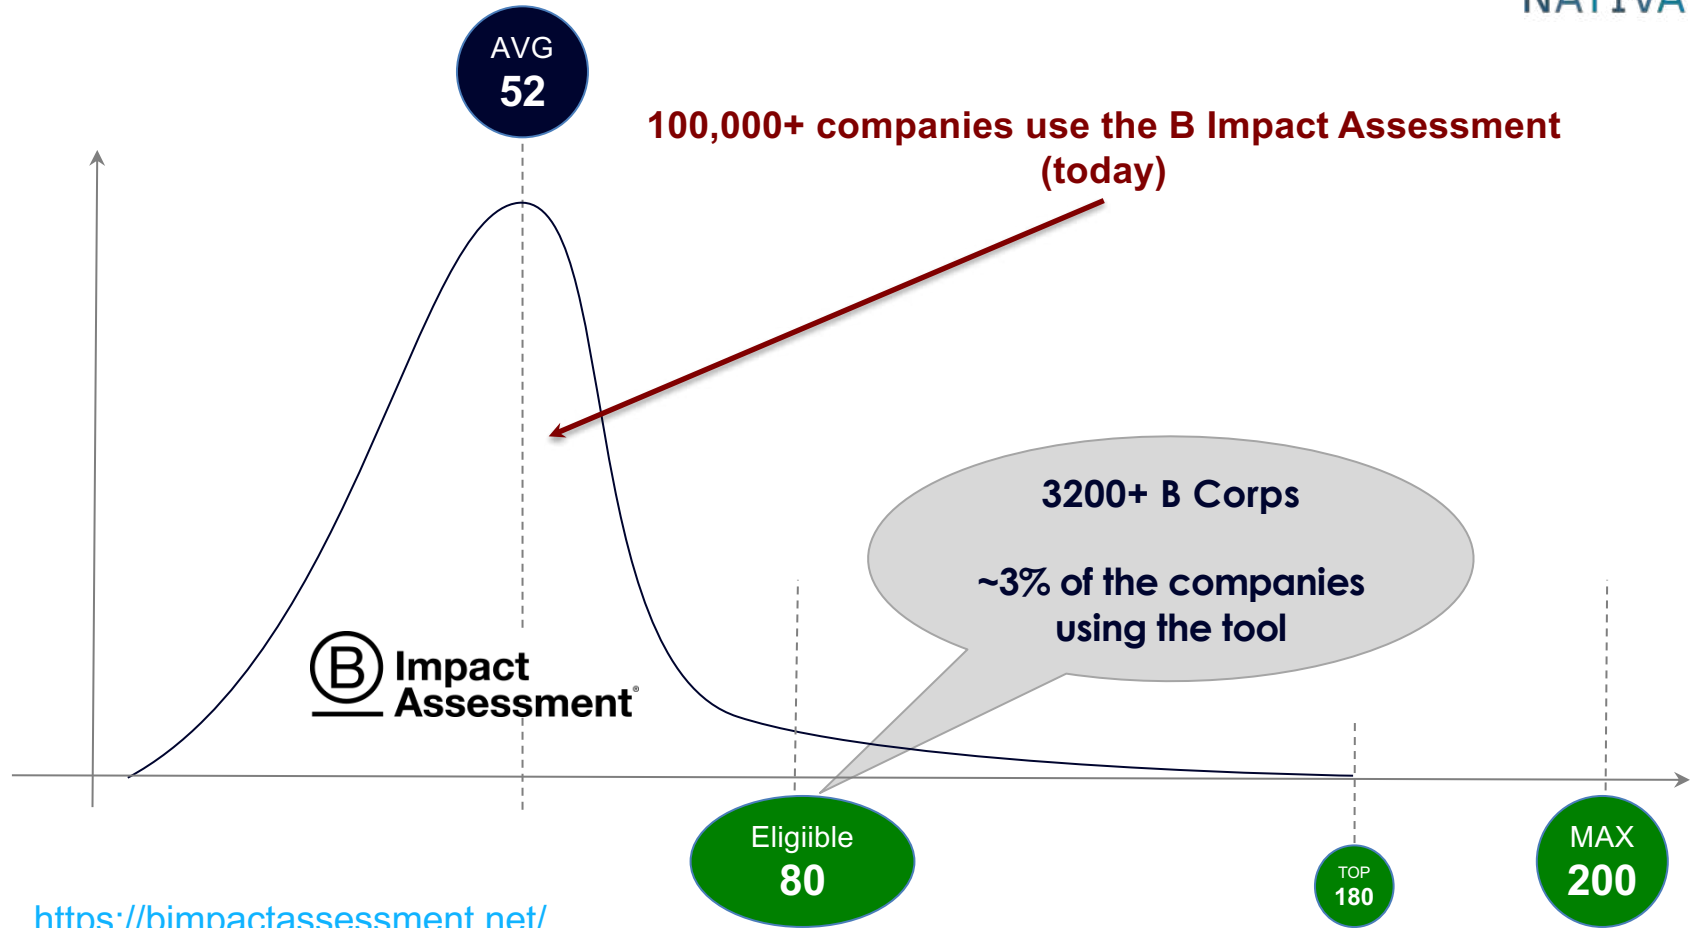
NATIVA

AVG
52

100,000+ companies use the B Impact Assessment (today)

3200+ B Corps

~3% of the companies using the tool

B Impact Assessment®

Eligiible
80

TOP
180

MAX
200

https://bimpactassessment.net/